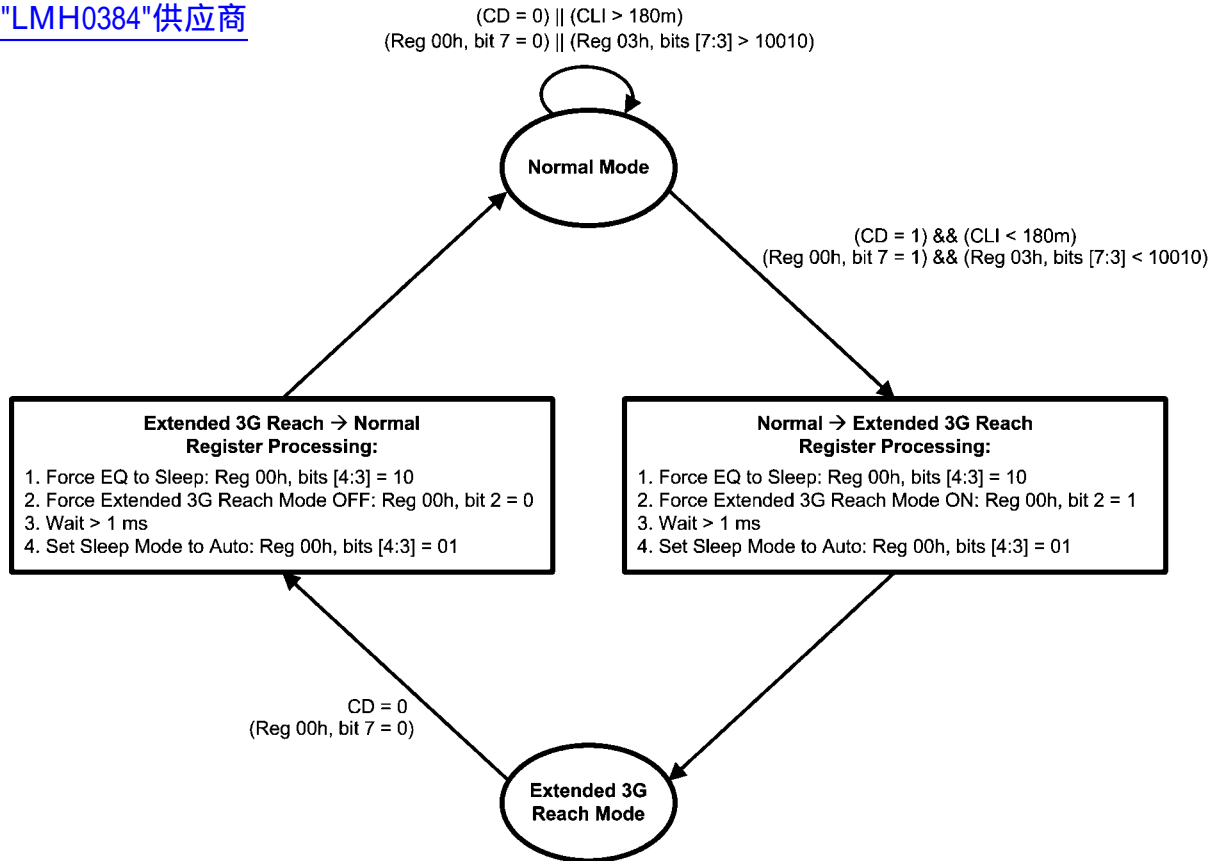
"LMH0384"供应商

(CD = 0) || (CLI > 180m)
(Reg 00h, bit 7 = 0) || (Reg 03h, bits [7:3] > 10010)

Normal Mode

(CD = 1) && (CLI < 180m)
(Reg 00h, bit 7 = 1) && (Reg 03h, bits [7:3] < 10010)

Extended 3G Reach → Normal
Register Processing:

1. Force EQ to Sleep: Reg 00h, bits [4:3] = 10
2. Force Extended 3G Reach Mode OFF: Reg 00h, bit 2 = 0
3. Wait > 1 ms
4. Set Sleep Mode to Auto: Reg 00h, bits [4:3] = 01

Normal → Extended 3G Reach
Register Processing:

1. Force EQ to Sleep: Reg 00h, bits [4:3] = 10
2. Force Extended 3G Reach Mode ON: Reg 00h, bit 2 = 1
3. Wait > 1 ms
4. Set Sleep Mode to Auto: Reg 00h, bits [4:3] = 01

CD = 0
(Reg 00h, bit 7 = 0)

Extended 3G
Reach Mode